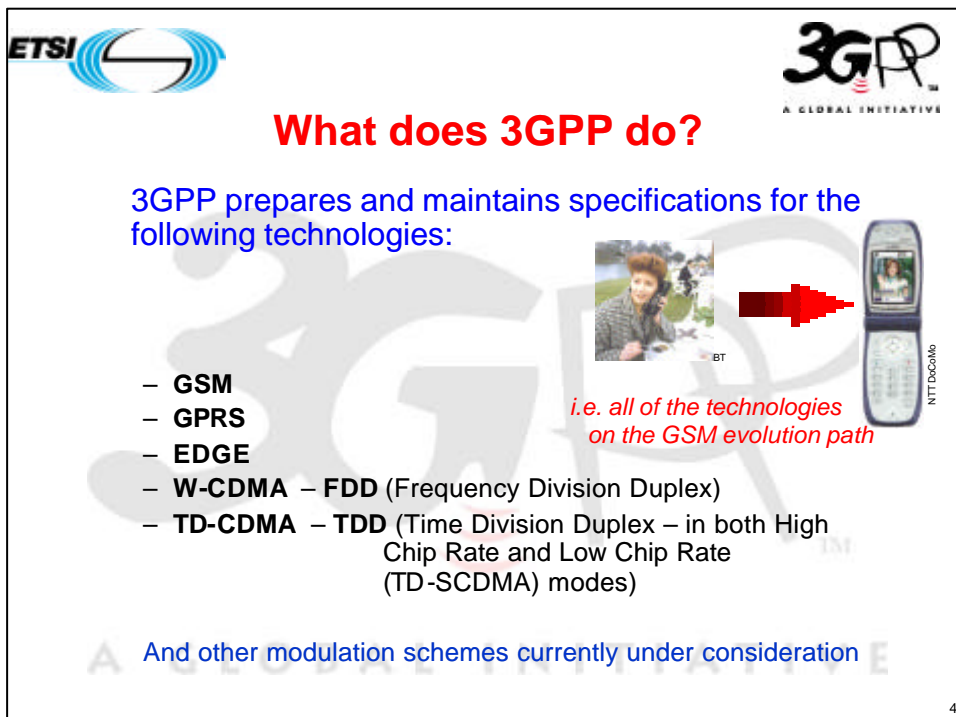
ETSI

3GPP
A GLOBAL INITIATIVE

What does 3GPP do?

3GPP prepares and maintains specifications for the following technologies:

BT

NTT DoCoMo

– GSM
– GPRS
– EDGE
– W-CDMA – FDD (Frequency Division Duplex)
– TD-CDMA – TDD (Time Division Duplex – in both High Chip Rate and Low Chip Rate (TD-SCDMA) modes)

i.e. all of the technologies on the GSM evolution path

And other modulation schemes currently under consideration

4